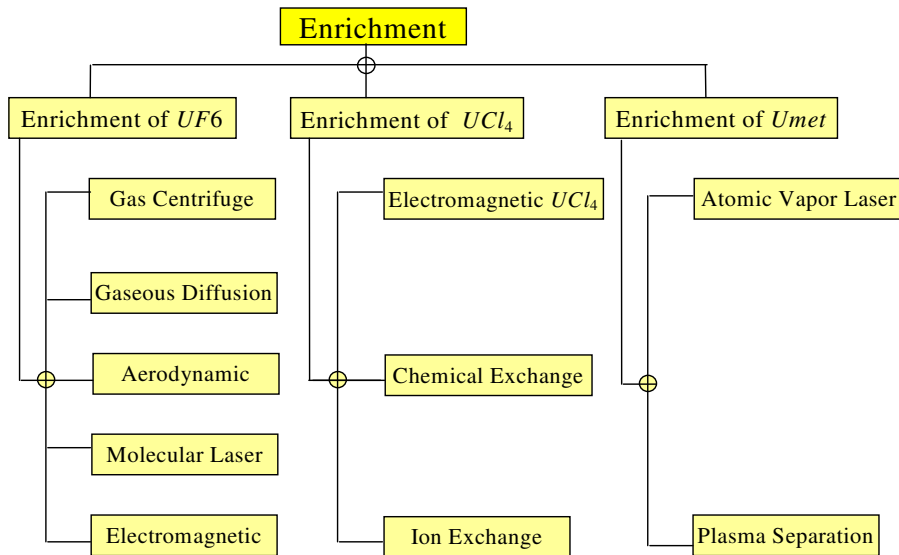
Enrichment

Enrichment of $UF6$

Gas Centrifuge

Gaseous Diffusion

Aerodynamic

Molecular Laser

Electromagnetic

Enrichment of $UCl_4$

Electromagnetic $UCl_4$

Chemical Exchange

Ion Exchange

Enrichment of $Umet$

Atomic Vapor Laser

Plasma Separation